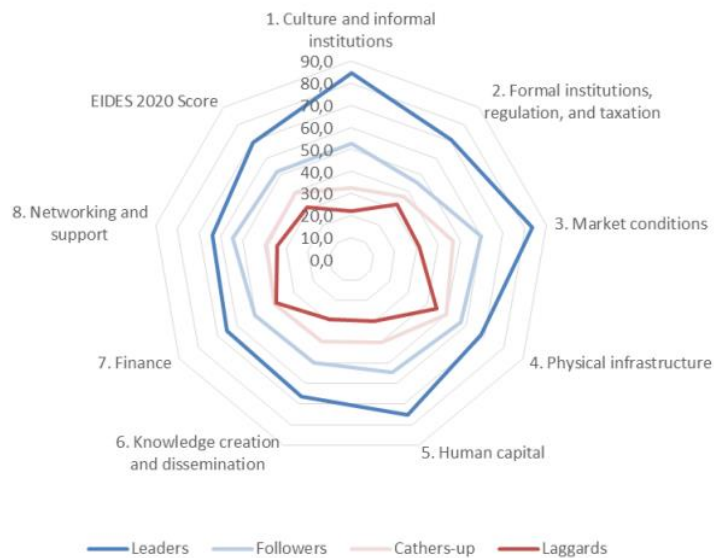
1. Culture and informal institutions

2. Formal institutions, regulation, and taxation

3. Market conditions

4. Physical infrastructure

5. Human capital

6. Knowledge creation and dissemination

7. Finance

8. Networking and support

EIDES 2020 Score

90,0
80,0
70,0
60,0
50,0
40,0
30,0
20,0
10,0
0,0

Leaders Followers Cathers-up Laggards